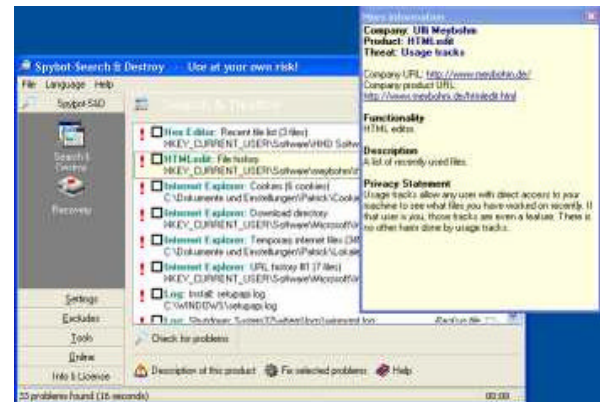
Spybot-Search & Destroy -- Use at your own risk!
File Language Help
Spybot-S&D
Search & Destroy
Search & Destroy
Recovery
Settings
Excludes
Tools
Online
Info & License

! Hex Editor: Recent file list (3 files)
HKEY_CURRENT_USER\Software\MHD Softw
! HTMLedit: File history
HKEY_CURRENT_USER\Software\meybohm\ht
! Internet Explorer: Cookies (6 cookies)
C:\Dokumente und Einstellungen\Patrick\Cooki
! Internet Explorer: Download directory
HKEY_CURRENT_USER\Software\Microsoft\In
! Internet Explorer: Temporary internet files (36
C:\Dokumente und Einstellungen\Patrick\Lokale
! Internet Explorer: URL history (0 (7 files)
HKEY_CURRENT_USER\Software\Microsoft\In
! Log: Install: setupapi.log
C:\WINDOWS\setupapi.log
! Log: Shutdown: System32\wbem\logs\wmiprov.log
Backup file
Check for problems
Description of this product Fix selected problems Help
33 problems found (16 seconds)
00:00

More information
Company: Ulli Meybohm
Product: HTMLedit
Threat: Usage tracks

Company URL: http://www.meybohm.de/
Company product URL:
http://www.meybohm.de/htmledit.html

Functionality
HTML editor.

Description
A list of recently used files.

Privacy Statement
Usage tracks allow any user with direct access to your machine to see what files you have worked on recently. If that user is you, those tracks are even a feature. There is no other harm done by usage tracks.